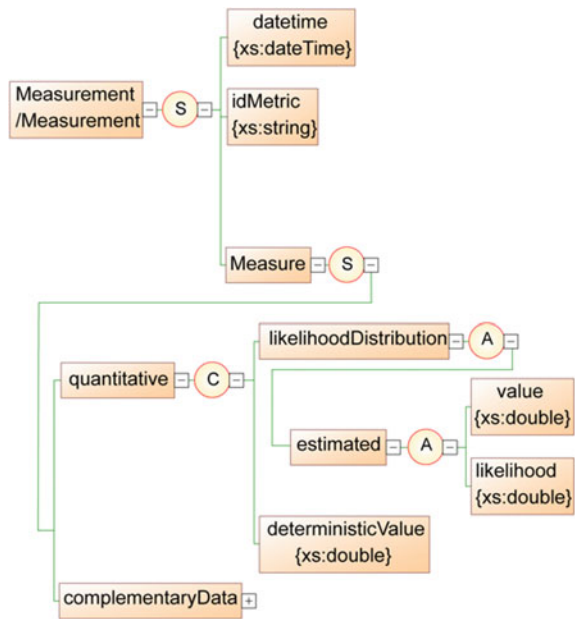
Measurement /Measurement

S

datetime {xs:dateTime}

idMetric {xs:string}

Measure

S

quantitative

C

likelihoodDistribution

A

estimated

A

value {xs:double}

likelihood {xs:double}

deterministicValue {xs:double}

complementaryData